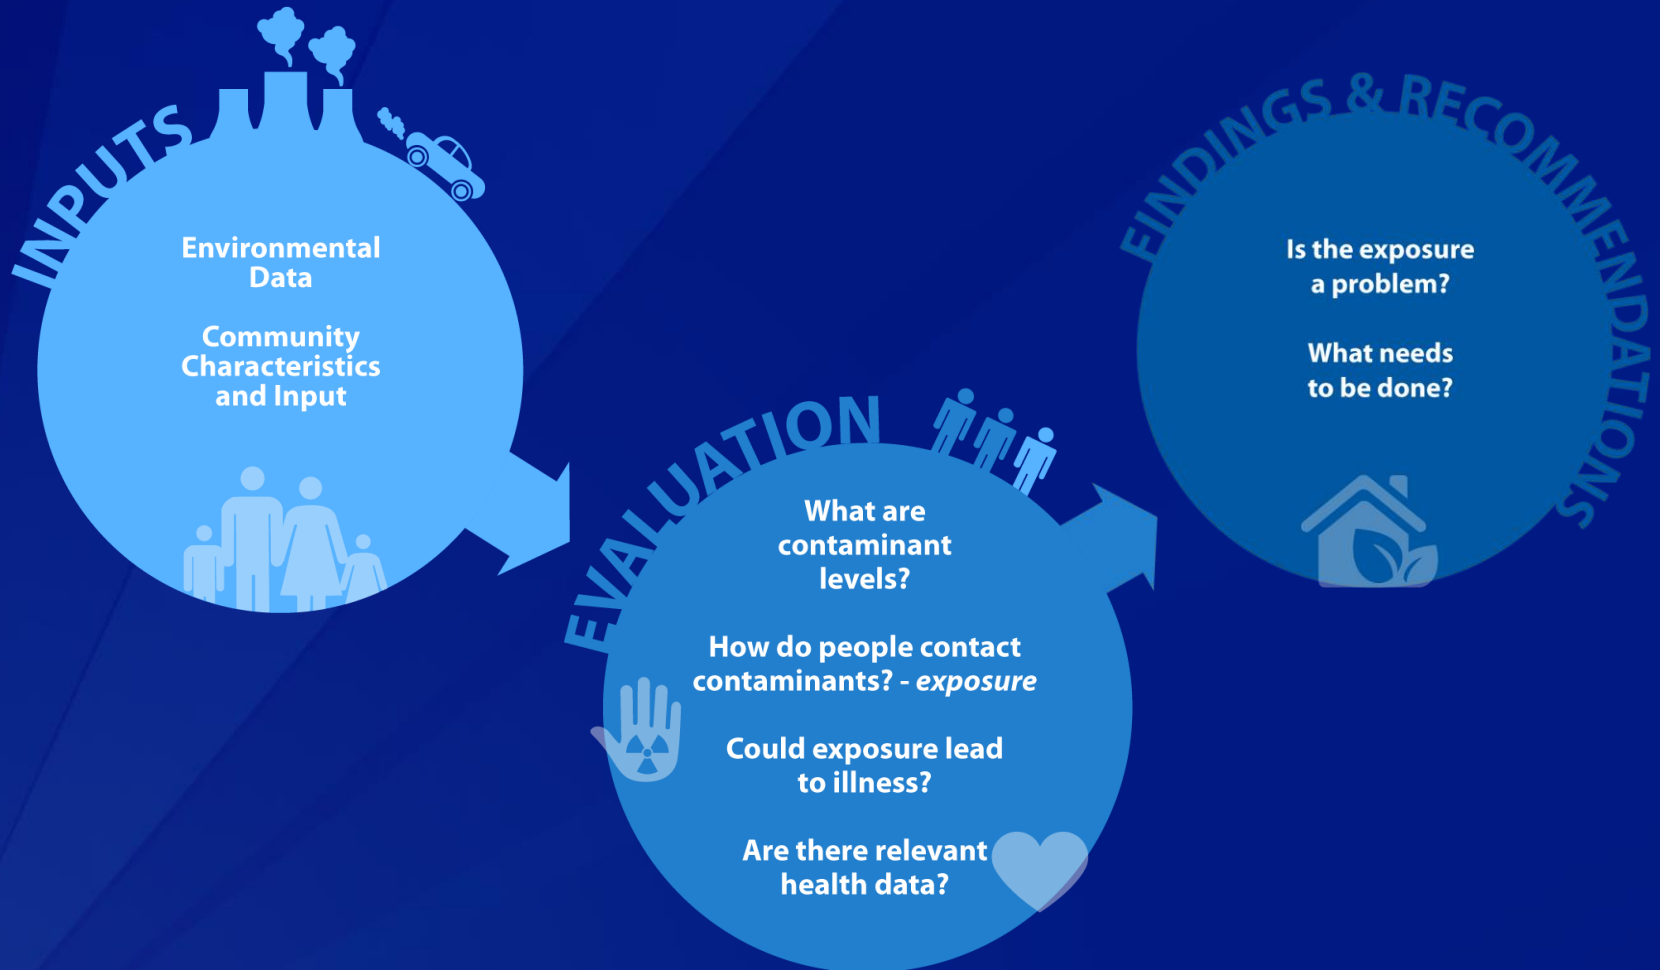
INPUTS

Environmental Data

Community Characteristics and Input

EVALUATION

What are contaminant levels?

How do people contact contaminants? - *exposure*

Could exposure lead to illness?

Are there relevant health data?

FINDINGS & RECOMMENDATIONS

Is the exposure a problem?

What needs to be done?